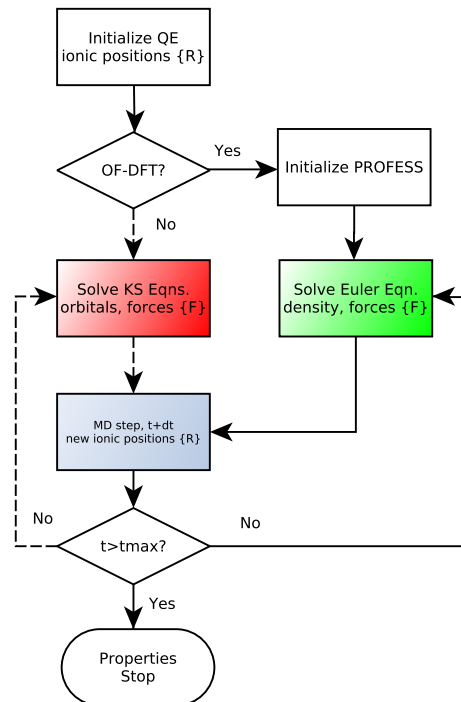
Initialize QE
ionic positions {R}

OF-DFT?

Yes

Initialize PROFESS

No

Solve KS Eqns.
orbitals, forces {F}

Solve Euler Eqn.
density, forces {F}

MD step, t+dt
new ionic positions {R}

No

No

t>tmax?

Yes

Properties
Stop